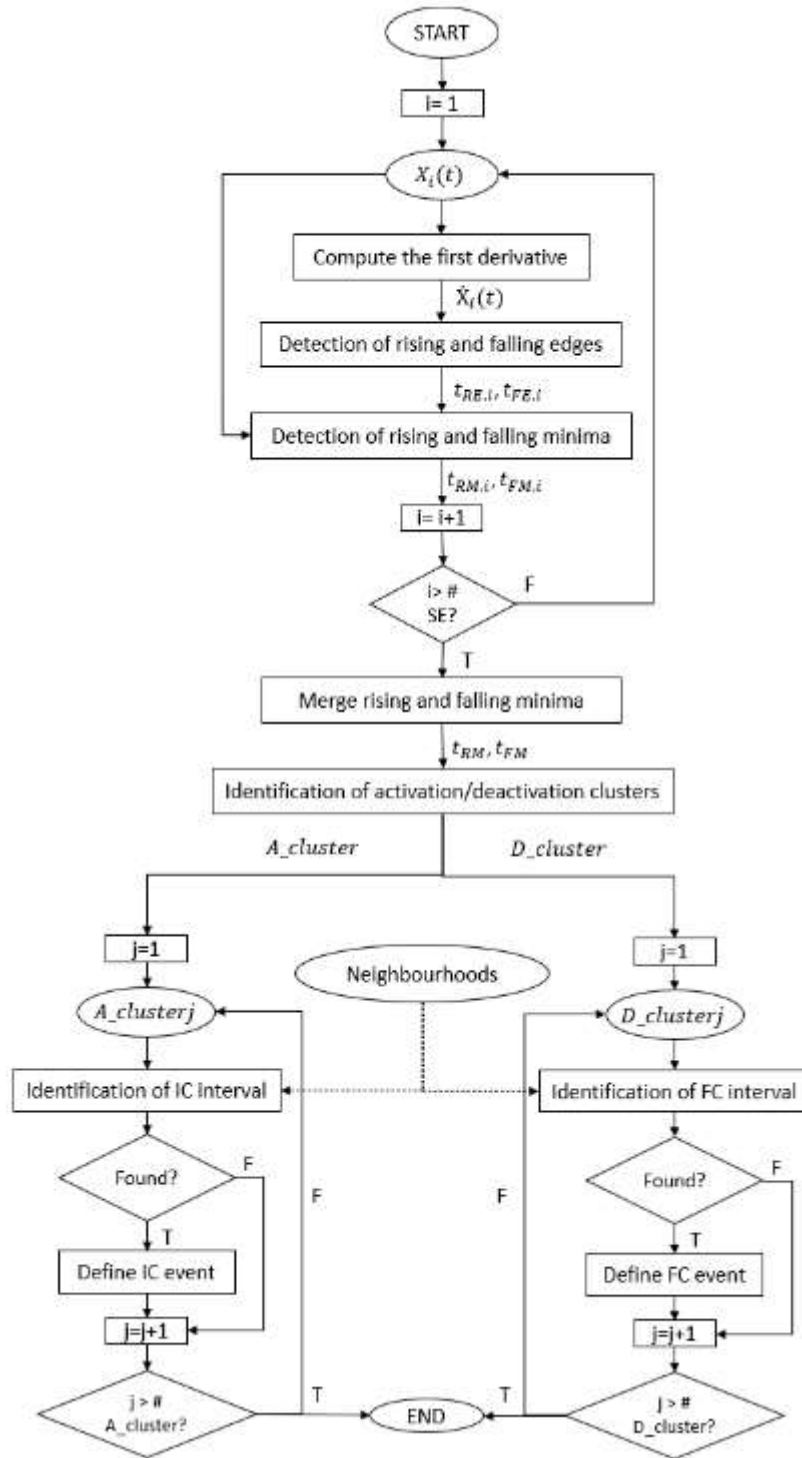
START

i= 1

$X_i(t)$

Compute the first derivative

$\dot{X}_i(t)$

Detection of rising and falling edges

$t_{RE,i}, t_{FE,i}$

Detection of rising and falling minima

$t_{RM,i}, t_{FM,i}$

i= i+1

i> # SE?

F

T

Merge rising and falling minima

$t_{RM}, t_{FM}$

Identification of activation/deactivation clusters

A_cluster

D_cluster

j=1

j=1

Neighbourhoods

A_clusterj

D_clusterj

Identification of IC interval

Identification of FC interval

Found?

F

T

Define IC event

F

F

Found?

F

T

Define FC event

j=j+1

j=j+1

j > # A_cluster?

T

END

T

j > # D_cluster?